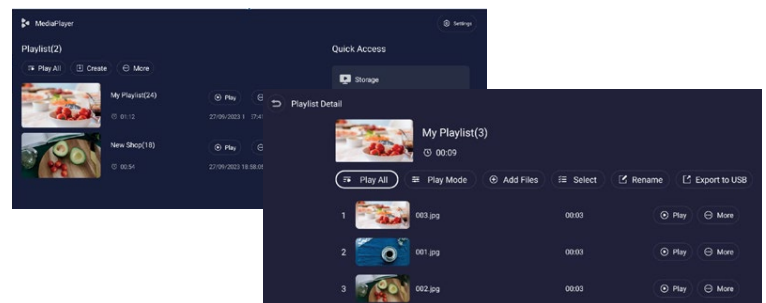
MediaPlayer

Settings

Playlist(2)

Play All Create More

My Playlist(24)

01:12

Play

27/09/2023 1 17:4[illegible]

New Shop(18)

00:54

Play

27/09/2023 18:58:0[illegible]

Quick Access

Storage

Playlist Detail

My Playlist(3)

00:09

Play All Play Mode Add Files Select Rename Export to USB

1 003.jpg 00:03 Play More

2 001.jpg 00:03 Play More

3 002.jpg 00:03 Play More